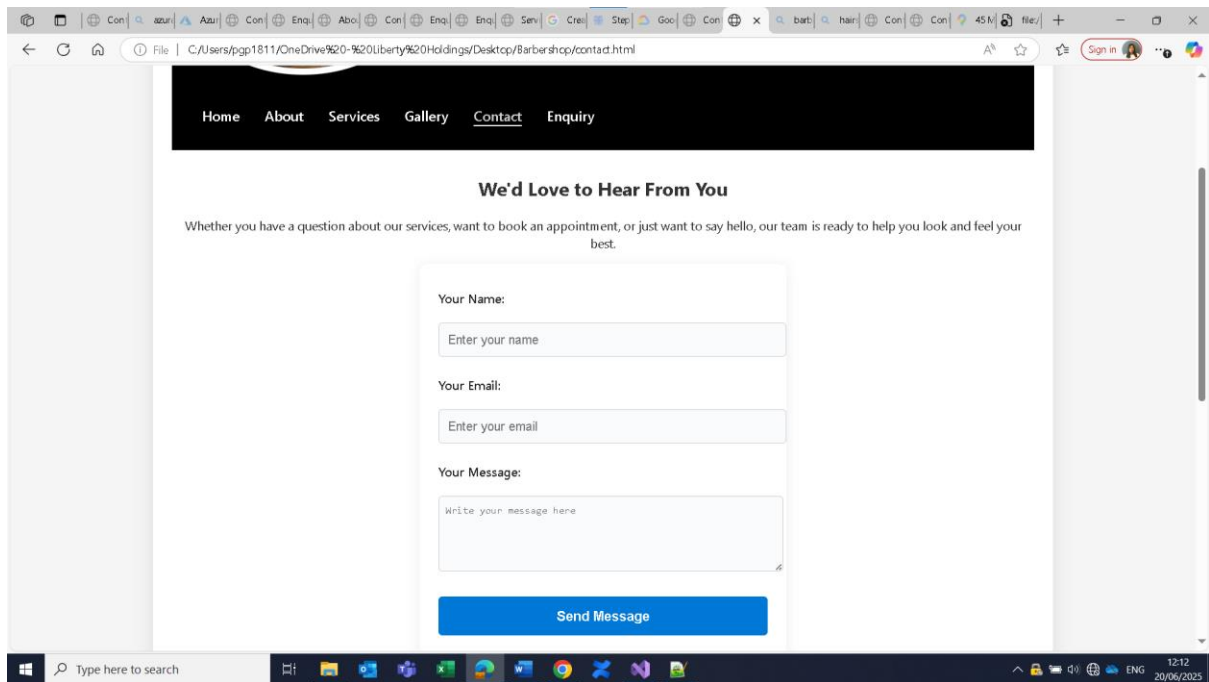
Con | azur | Azur | Con | Enq | Abo | Con | Enq | Enq | Serv | Crea | Step | Goo | Con | × | barb | hair | Con | Con | 45 M | file:/ | +

File | C:/Users/pgp1811/OneDrive%20-%20Liberty%20Holdings/Desktop/Barbershop/contact.html

Sign in

Home About Services Gallery Contact Enquiry

We'd Love to Hear From You

Whether you have a question about our services, want to book an appointment, or just want to say hello, our team is ready to help you look and feel your best.

Your Name:

Enter your name

Your Email:

Enter your email

Your Message:

Write your message here

Send Message

Type here to search

ENG 12:12 20/06/2025